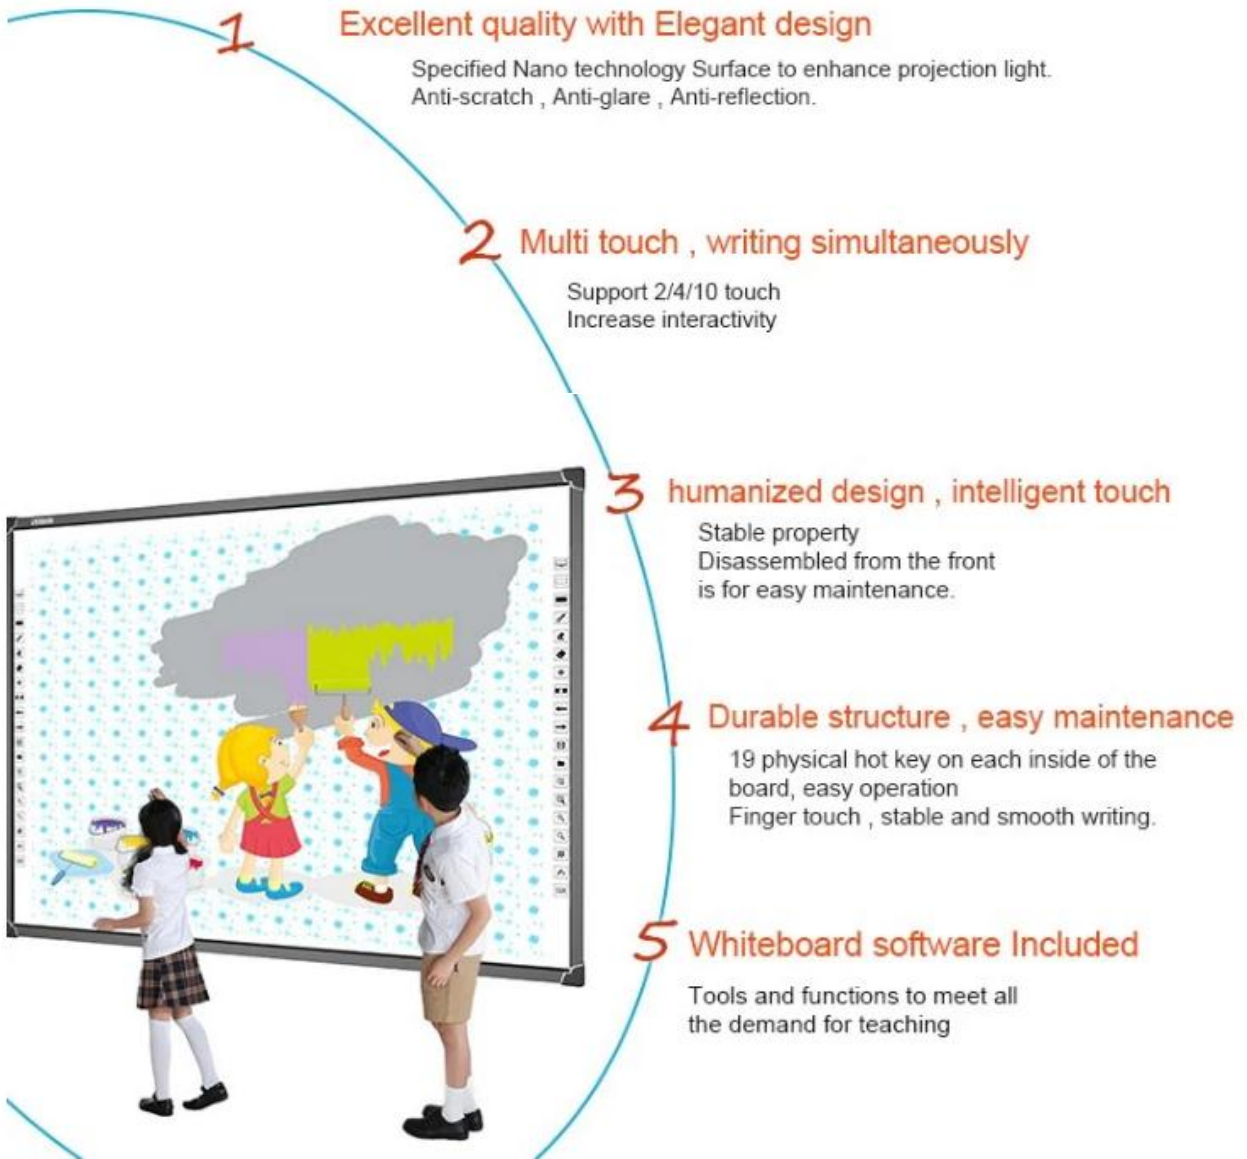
1 Excellent quality with Elegant design

Specified Nano technology Surface to enhance projection light. Anti-scratch , Anti-glare , Anti-reflection.

2 Multi touch , writing simultaneously

Support 2/4/10 touch
Increase interactivity

3 humanized design , intelligent touch

Stable property
Disassembled from the front is for easy maintenance.

4 Durable structure , easy maintenance

19 physical hot key on each inside of the board, easy operation
Finger touch , stable and smooth writing.

5 Whiteboard software Included

Tools and functions to meet all the demand for teaching